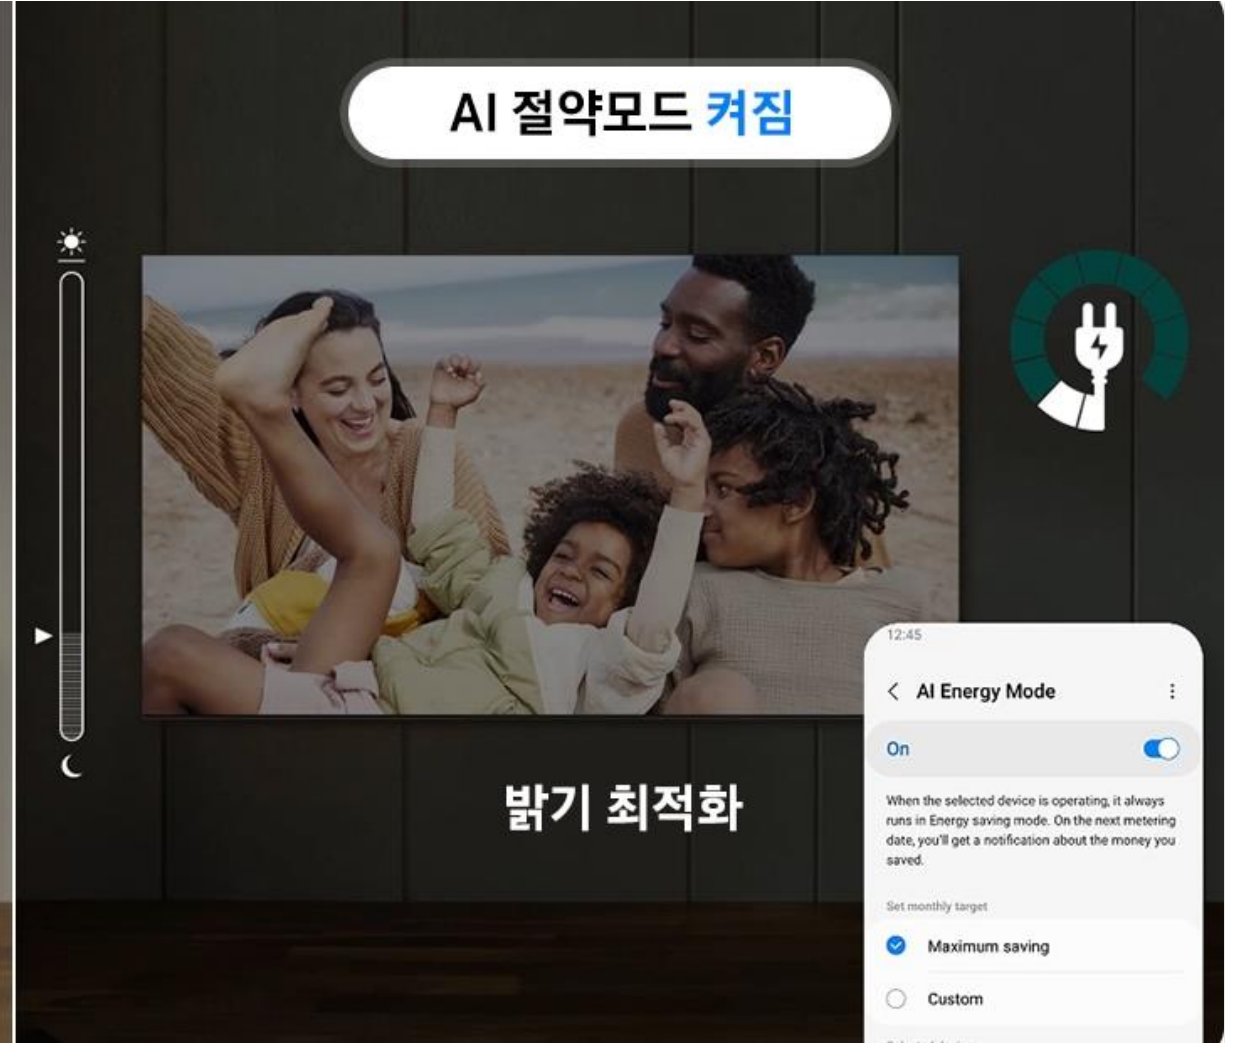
AI 절약모드 켜짐

밝기 최적화

12:45

AI Energy Mode

On

When the selected device is operating, it always runs in Energy saving mode. On the next metering date, you'll get a notification about the money you saved.

Set monthly target

Maximum saving

Custom